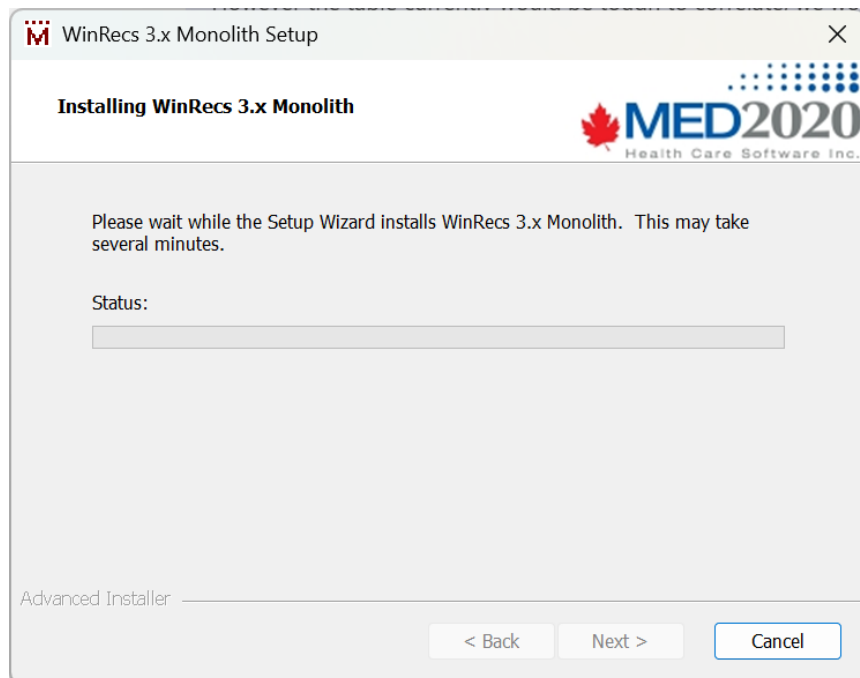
WinRecs 3.x Monolith Setup

Installing WinRecs 3.x Monolith

MED2020
Health Care Software Inc.

Please wait while the Setup Wizard installs WinRecs 3.x Monolith. This may take several minutes.

Status:

Advanced Installer

< Back
Next >
Cancel